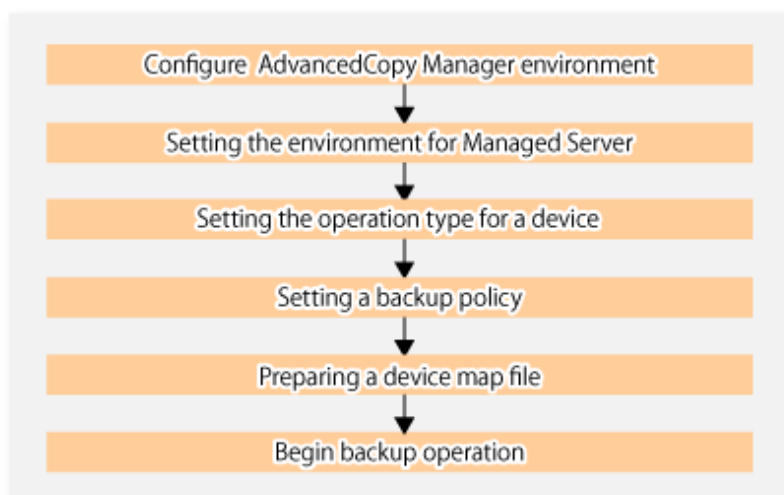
Configure AdvancedCopy Manager environment

Setting the environment for Managed Server

Setting the operation type for a device

Setting a backup policy

Preparing a device map file

Begin backup operation